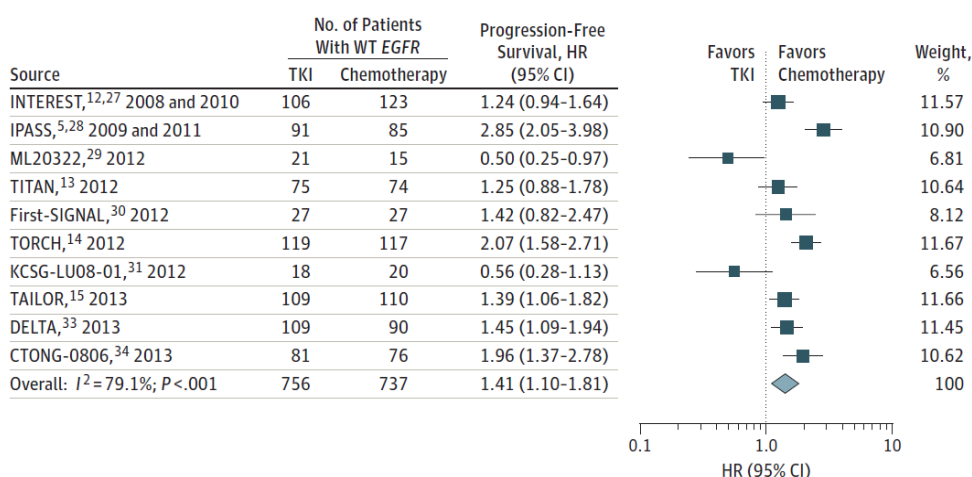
| Source | No. of Patients With WT EGFR TKI | Chemotherapy | Progression-Free Survival, HR (95% CI) | Favors TKI / Favors Chemotherapy | Weight, % |
|---|---|---|---|---|---|
| INTEREST,$^{12,27}$ 2008 and 2010 | 106 | 123 | 1.24 (0.94-1.64) | | 11.57 |
| IPASS,$^{5,28}$ 2009 and 2011 | 91 | 85 | 2.85 (2.05-3.98) | | 10.90 |
| ML20322,$^{29}$ 2012 | 21 | 15 | 0.50 (0.25-0.97) | | 6.81 |
| TITAN,$^{13}$ 2012 | 75 | 74 | 1.25 (0.88-1.78) | | 10.64 |
| First-SIGNAL,$^{30}$ 2012 | 27 | 27 | 1.42 (0.82-2.47) | | 8.12 |
| TORCH,$^{14}$ 2012 | 119 | 117 | 2.07 (1.58-2.71) | | 11.67 |
| KCSG-LU08-01,$^{31}$ 2012 | 18 | 20 | 0.56 (0.28-1.13) | | 6.56 |
| TAILOR,$^{15}$ 2013 | 109 | 110 | 1.39 (1.06-1.82) | | 11.66 |
| DELTA,$^{33}$ 2013 | 109 | 90 | 1.45 (1.09-1.94) | | 11.45 |
| CTONG-0806,$^{34}$ 2013 | 81 | 76 | 1.96 (1.37-2.78) | | 10.62 |
| Overall: $I^2$=79.1%; $P$<.001 | 756 | 737 | 1.41 (1.10-1.81) | | 100 |

0.1 1.0 10
HR (95% CI)